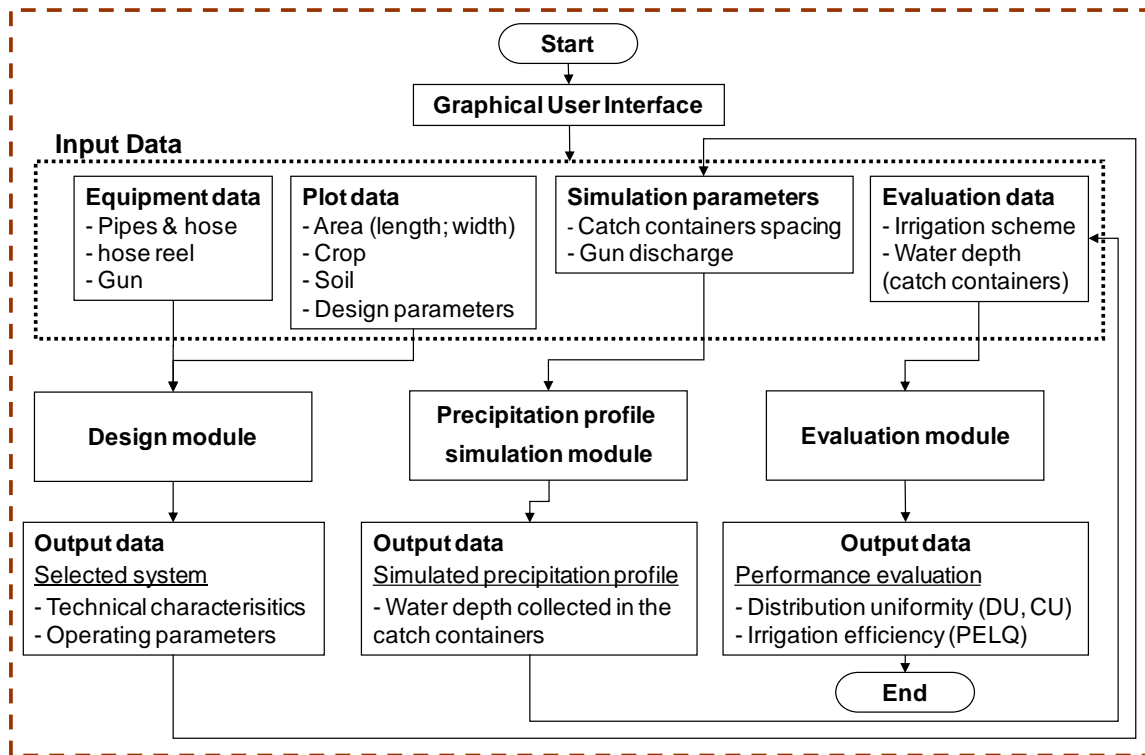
Start

Graphical User Interface

Input Data

Equipment data
- Pipes & hose
- hose reel
- Gun

Plot data
- Area (length; width)
- Crop
- Soil
- Design parameters

Simulation parameters
- Catch containers spacing
- Gun discharge

Evaluation data
- Irrigation scheme
- Water depth (catch containers)

Design module

Precipitation profile simulation module

Evaluation module

Output data
Selected system
- Technical characterisitics
- Operating parameters

Output data
Simulated precipitation profile
- Water depth collected in the catch containers

Output data
Performance evaluation
- Distribution uniformity (DU, CU)
- Irrigation efficiency (PELQ)

End